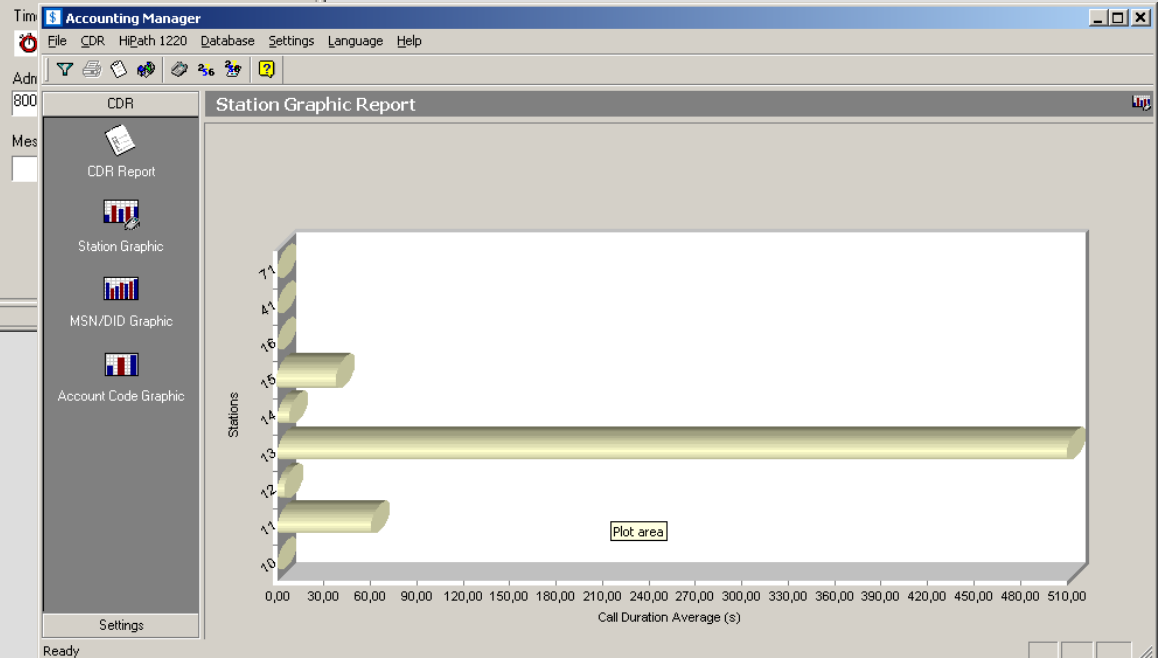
Tim
Adm
800
Mes

Accounting Manager
File CDR HiPath 1220 Database Settings Language Help

CDR
CDR Report
Station Graphic
MSN/DID Graphic
Account Code Graphic
Settings

Station Graphic Report

Stations
71
41
16
15
14
13
12
11
10

Plot area

0,00 30,00 60,00 90,00 120,00 150,00 180,00 210,00 240,00 270,00 300,00 330,00 360,00 390,00 420,00 450,00 480,00 510,00
Call Duration Average (s)

Ready